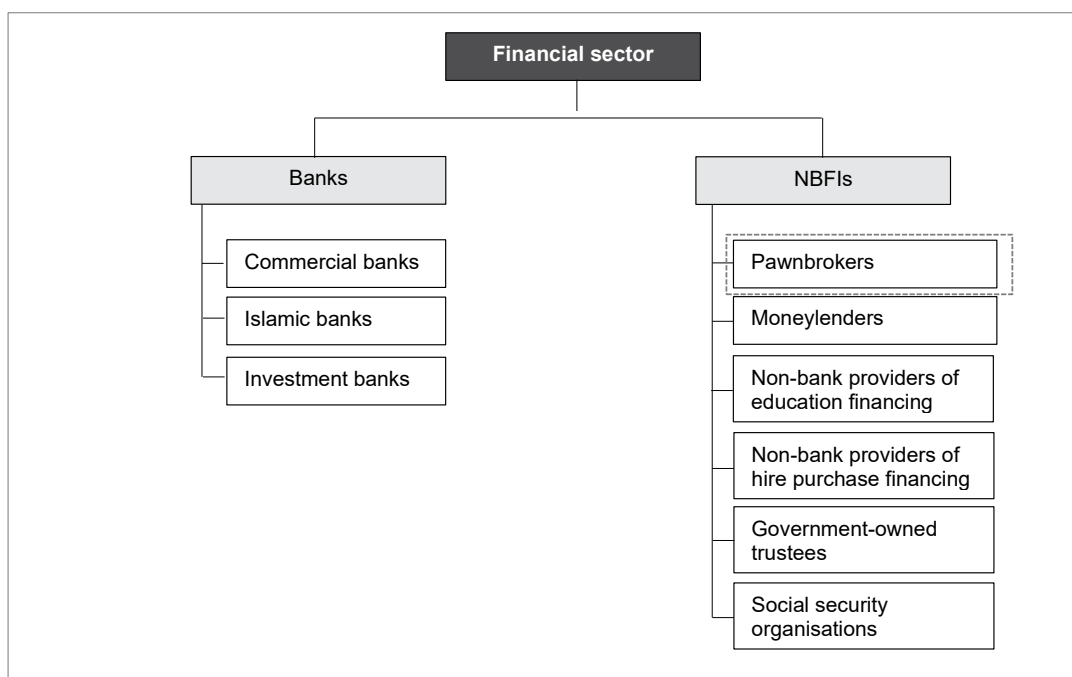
Financial sector

Banks

Commercial banks

Islamic banks

Investment banks

NBFIs

Pawnbrokers

Moneylenders

Non-bank providers of education financing

Non-bank providers of hire purchase financing

Government-owned trustees

Social security organisations